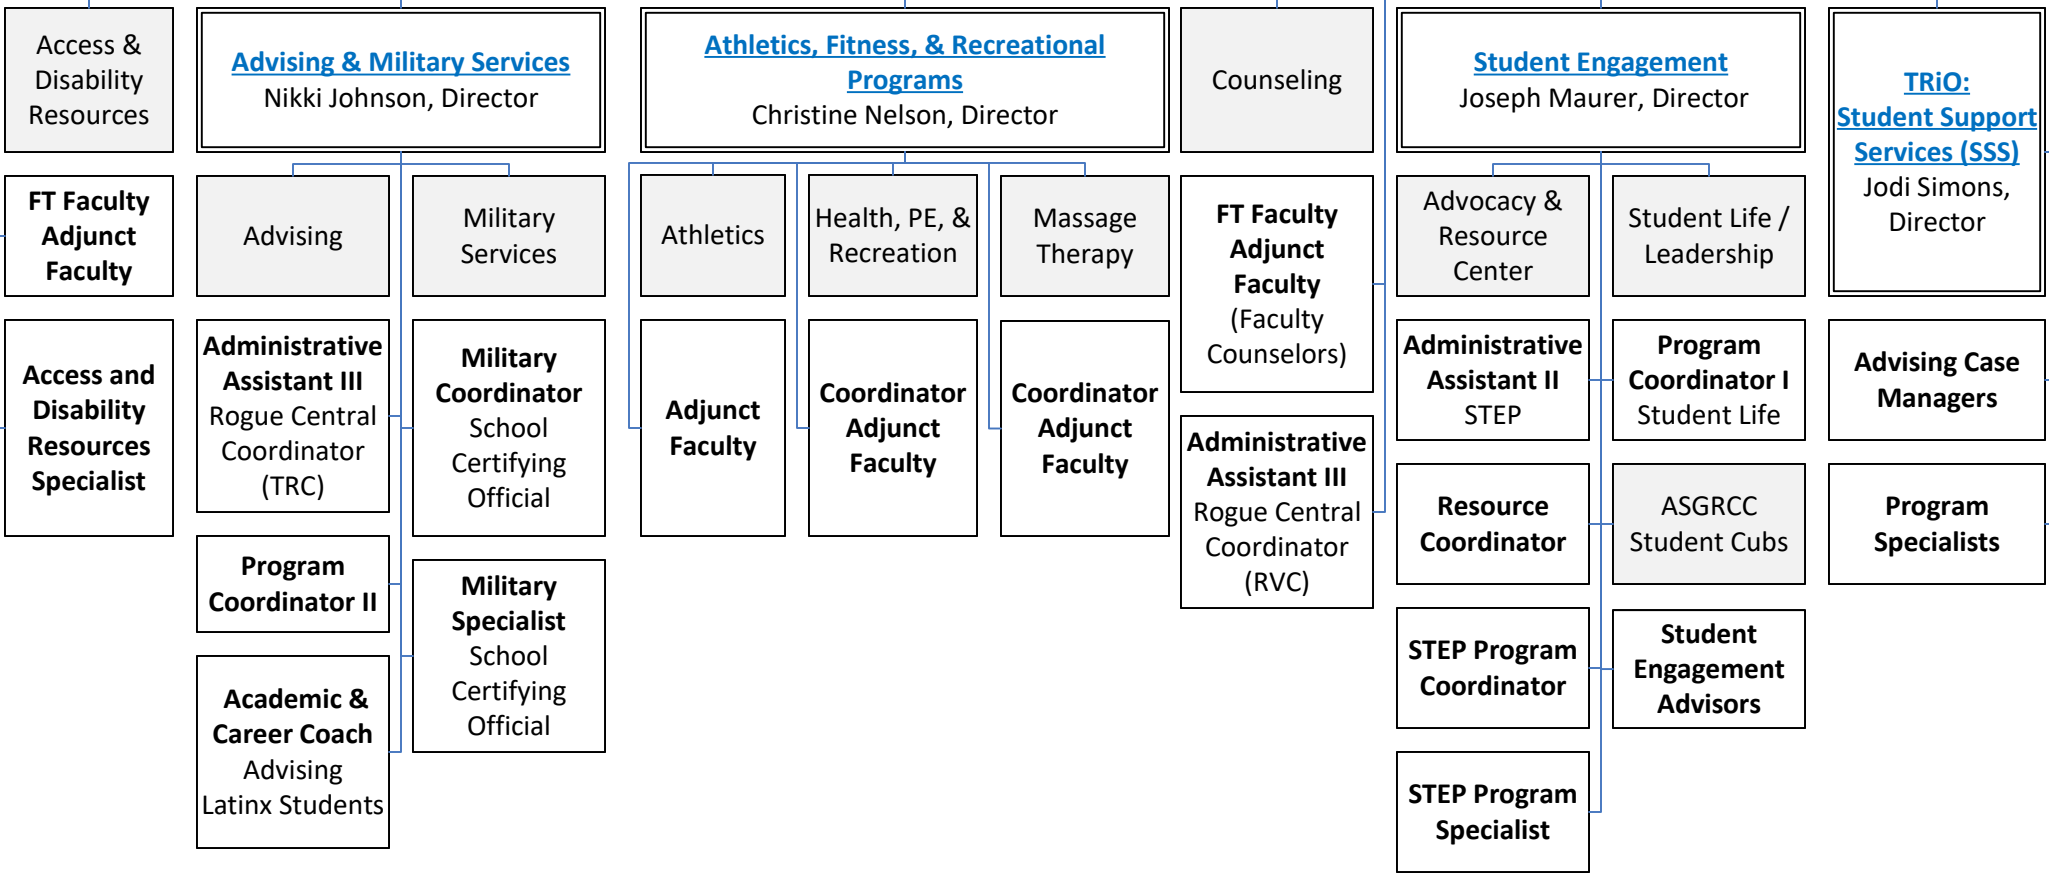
Access & Disability Resources

FT Faculty Adjunct Faculty

Access and Disability Resources Specialist

Advising & Military Services
Nikki Johnson, Director

Advising

Military Services

Administrative Assistant III
Rogue Central Coordinator (TRC)

Program Coordinator II

Academic & Career Coach
Advising Latinx Students

Military Coordinator
School Certifying Official

Military Specialist
School Certifying Official

Athletics, Fitness, & Recreational Programs
Christine Nelson, Director

Athletics

Health, PE, & Recreation

Massage Therapy

Adjunct Faculty

Coordinator Adjunct Faculty

Coordinator Adjunct Faculty

Counseling

FT Faculty Adjunct Faculty
(Faculty Counselors)

Administrative Assistant III
Rogue Central Coordinator (RVC)

Student Engagement
Joseph Maurer, Director

Advocacy & Resource Center

Student Life / Leadership

Administrative Assistant II
STEP

Program Coordinator I
Student Life

Resource Coordinator

ASGRCC Student Cubs

STEP Program Coordinator

Student Engagement Advisors

STEP Program Specialist

TRiO: Student Support Services (SSS)
Jodi Simons, Director

Advising Case Managers

Program Specialists